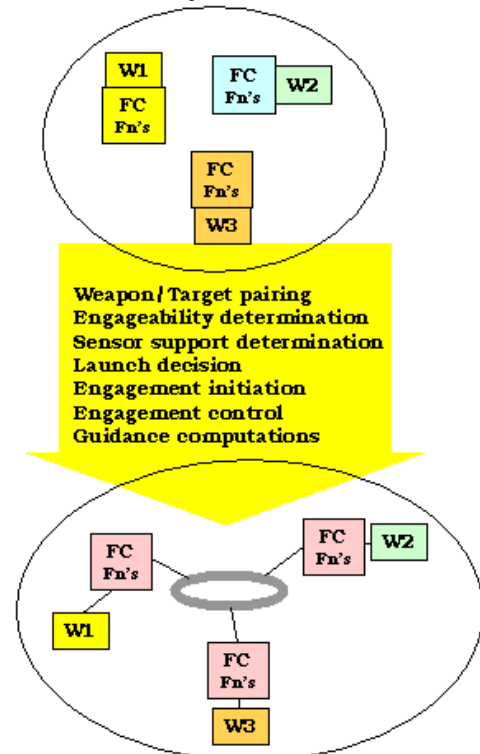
W1

FC Fn's

FC Fn's

W2

FC Fn's

W3

Weapon/Target pairing
Engageability determination
Sensor support determination
Launch decision
Engagement initiation
Engagement control
Guidance computations

FC Fn's

FC Fn's

W2

W1

FC Fn's

W3